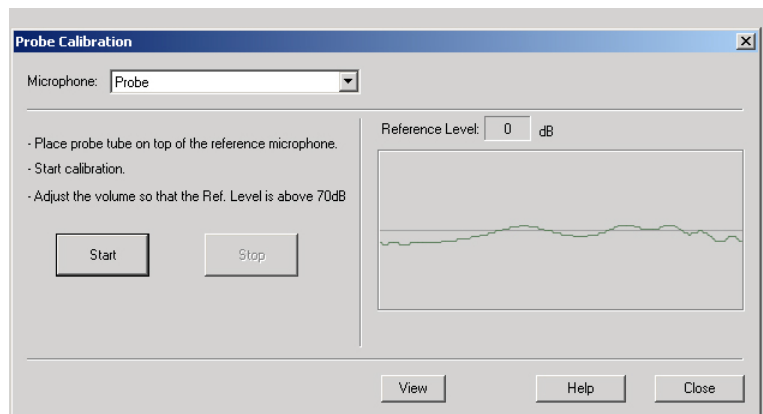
Probe Calibration

Microphone: Probe

- Place probe tube on top of the reference microphone.
- Start calibration.
- Adjust the volume so that the Ref. Level is above 70dB

Start

Stop

Reference Level: 0 dB

View

Help

Close